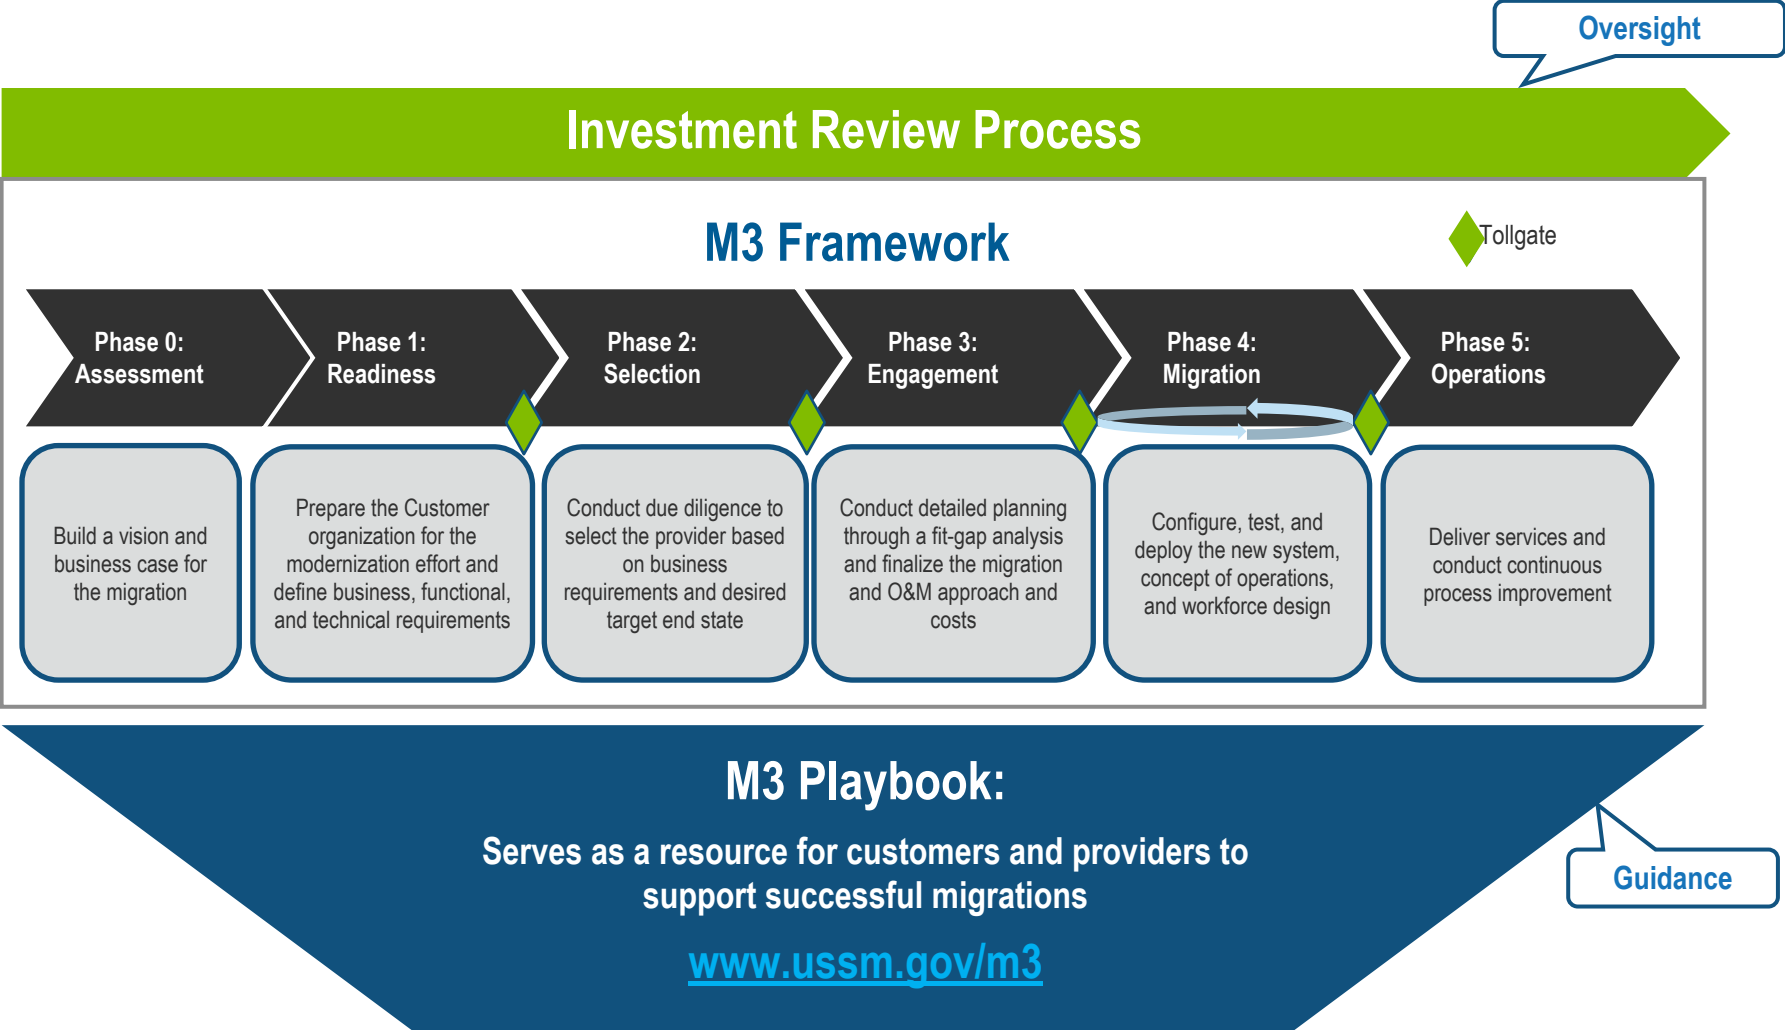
Oversight

Investment Review Process

M3 Framework

Tollgate

Phase 0: Assessment

Phase 1: Readiness

Phase 2: Selection

Phase 3: Engagement

Phase 4: Migration

Phase 5: Operations

Build a vision and business case for the migration

Prepare the Customer organization for the modernization effort and define business, functional, and technical requirements

Conduct due diligence to select the provider based on business requirements and desired target end state

Conduct detailed planning through a fit-gap analysis and finalize the migration and O&M approach and costs

Configure, test, and deploy the new system, concept of operations, and workforce design

Deliver services and conduct continuous process improvement

M3 Playbook:

Serves as a resource for customers and providers to support successful migrations

www.ussm.gov/m3

Guidance